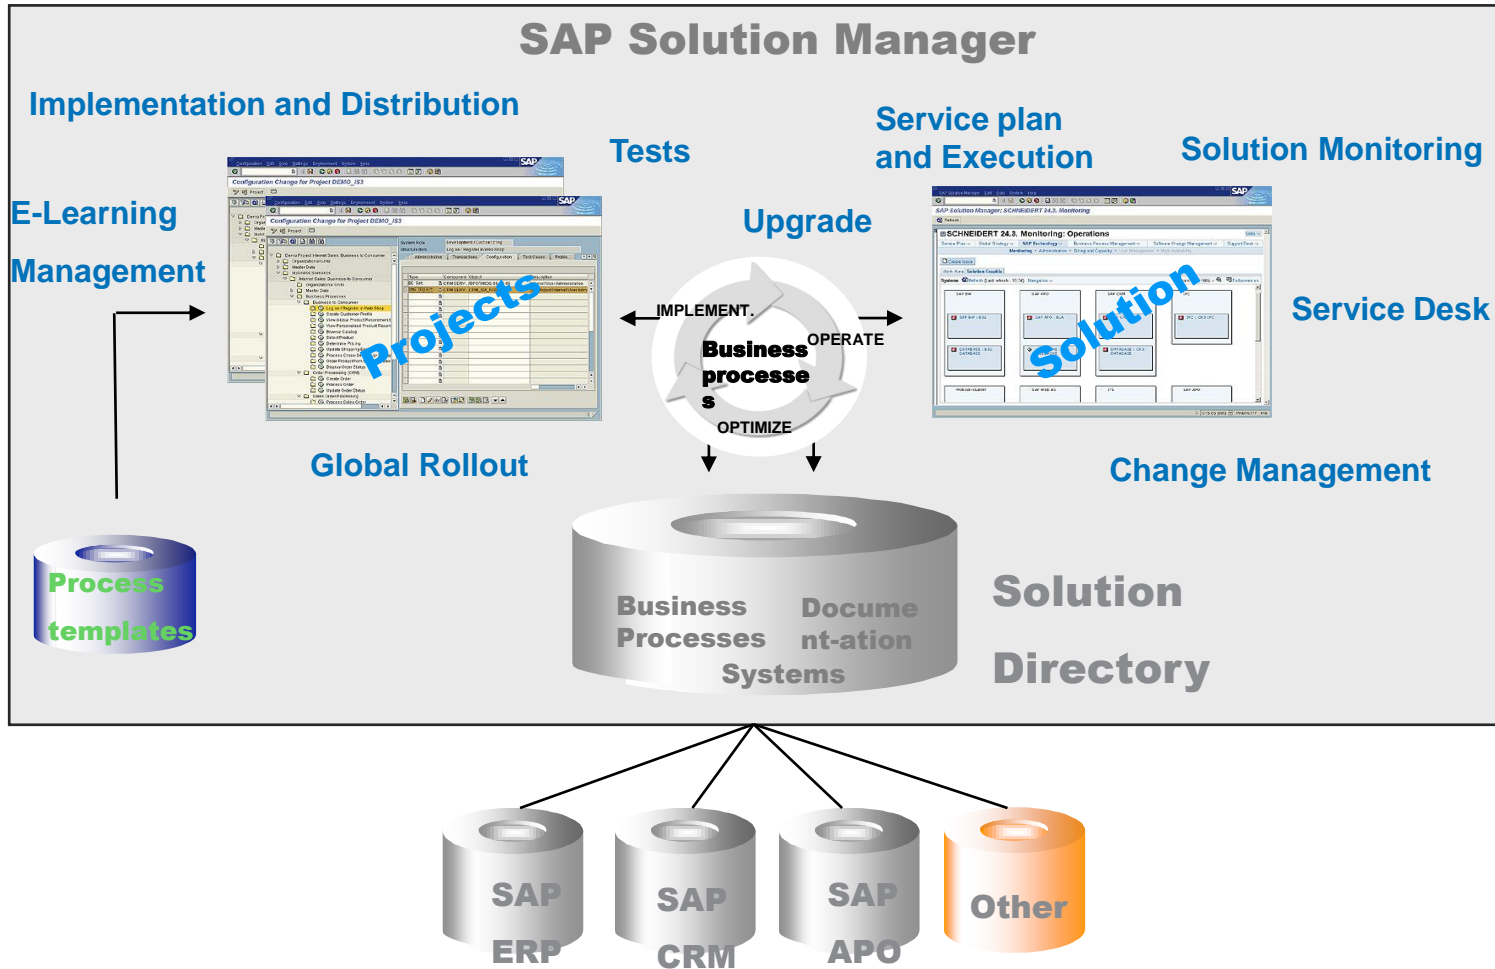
SAP Solution Manager

Implementation and Distribution

Tests

Service plan and Execution

Solution Monitoring

E-Learning

Management

Upgrade

Projects

IMPLEMENT.

OPERATE

Business processe s

OPTIMIZE

Solution

Service Desk

Global Rollout

Change Management

Process templates

Business Processes

Docume nt-ation

Systems

Solution

Directory

SAP ERP

SAP CRM

SAP APO

Other